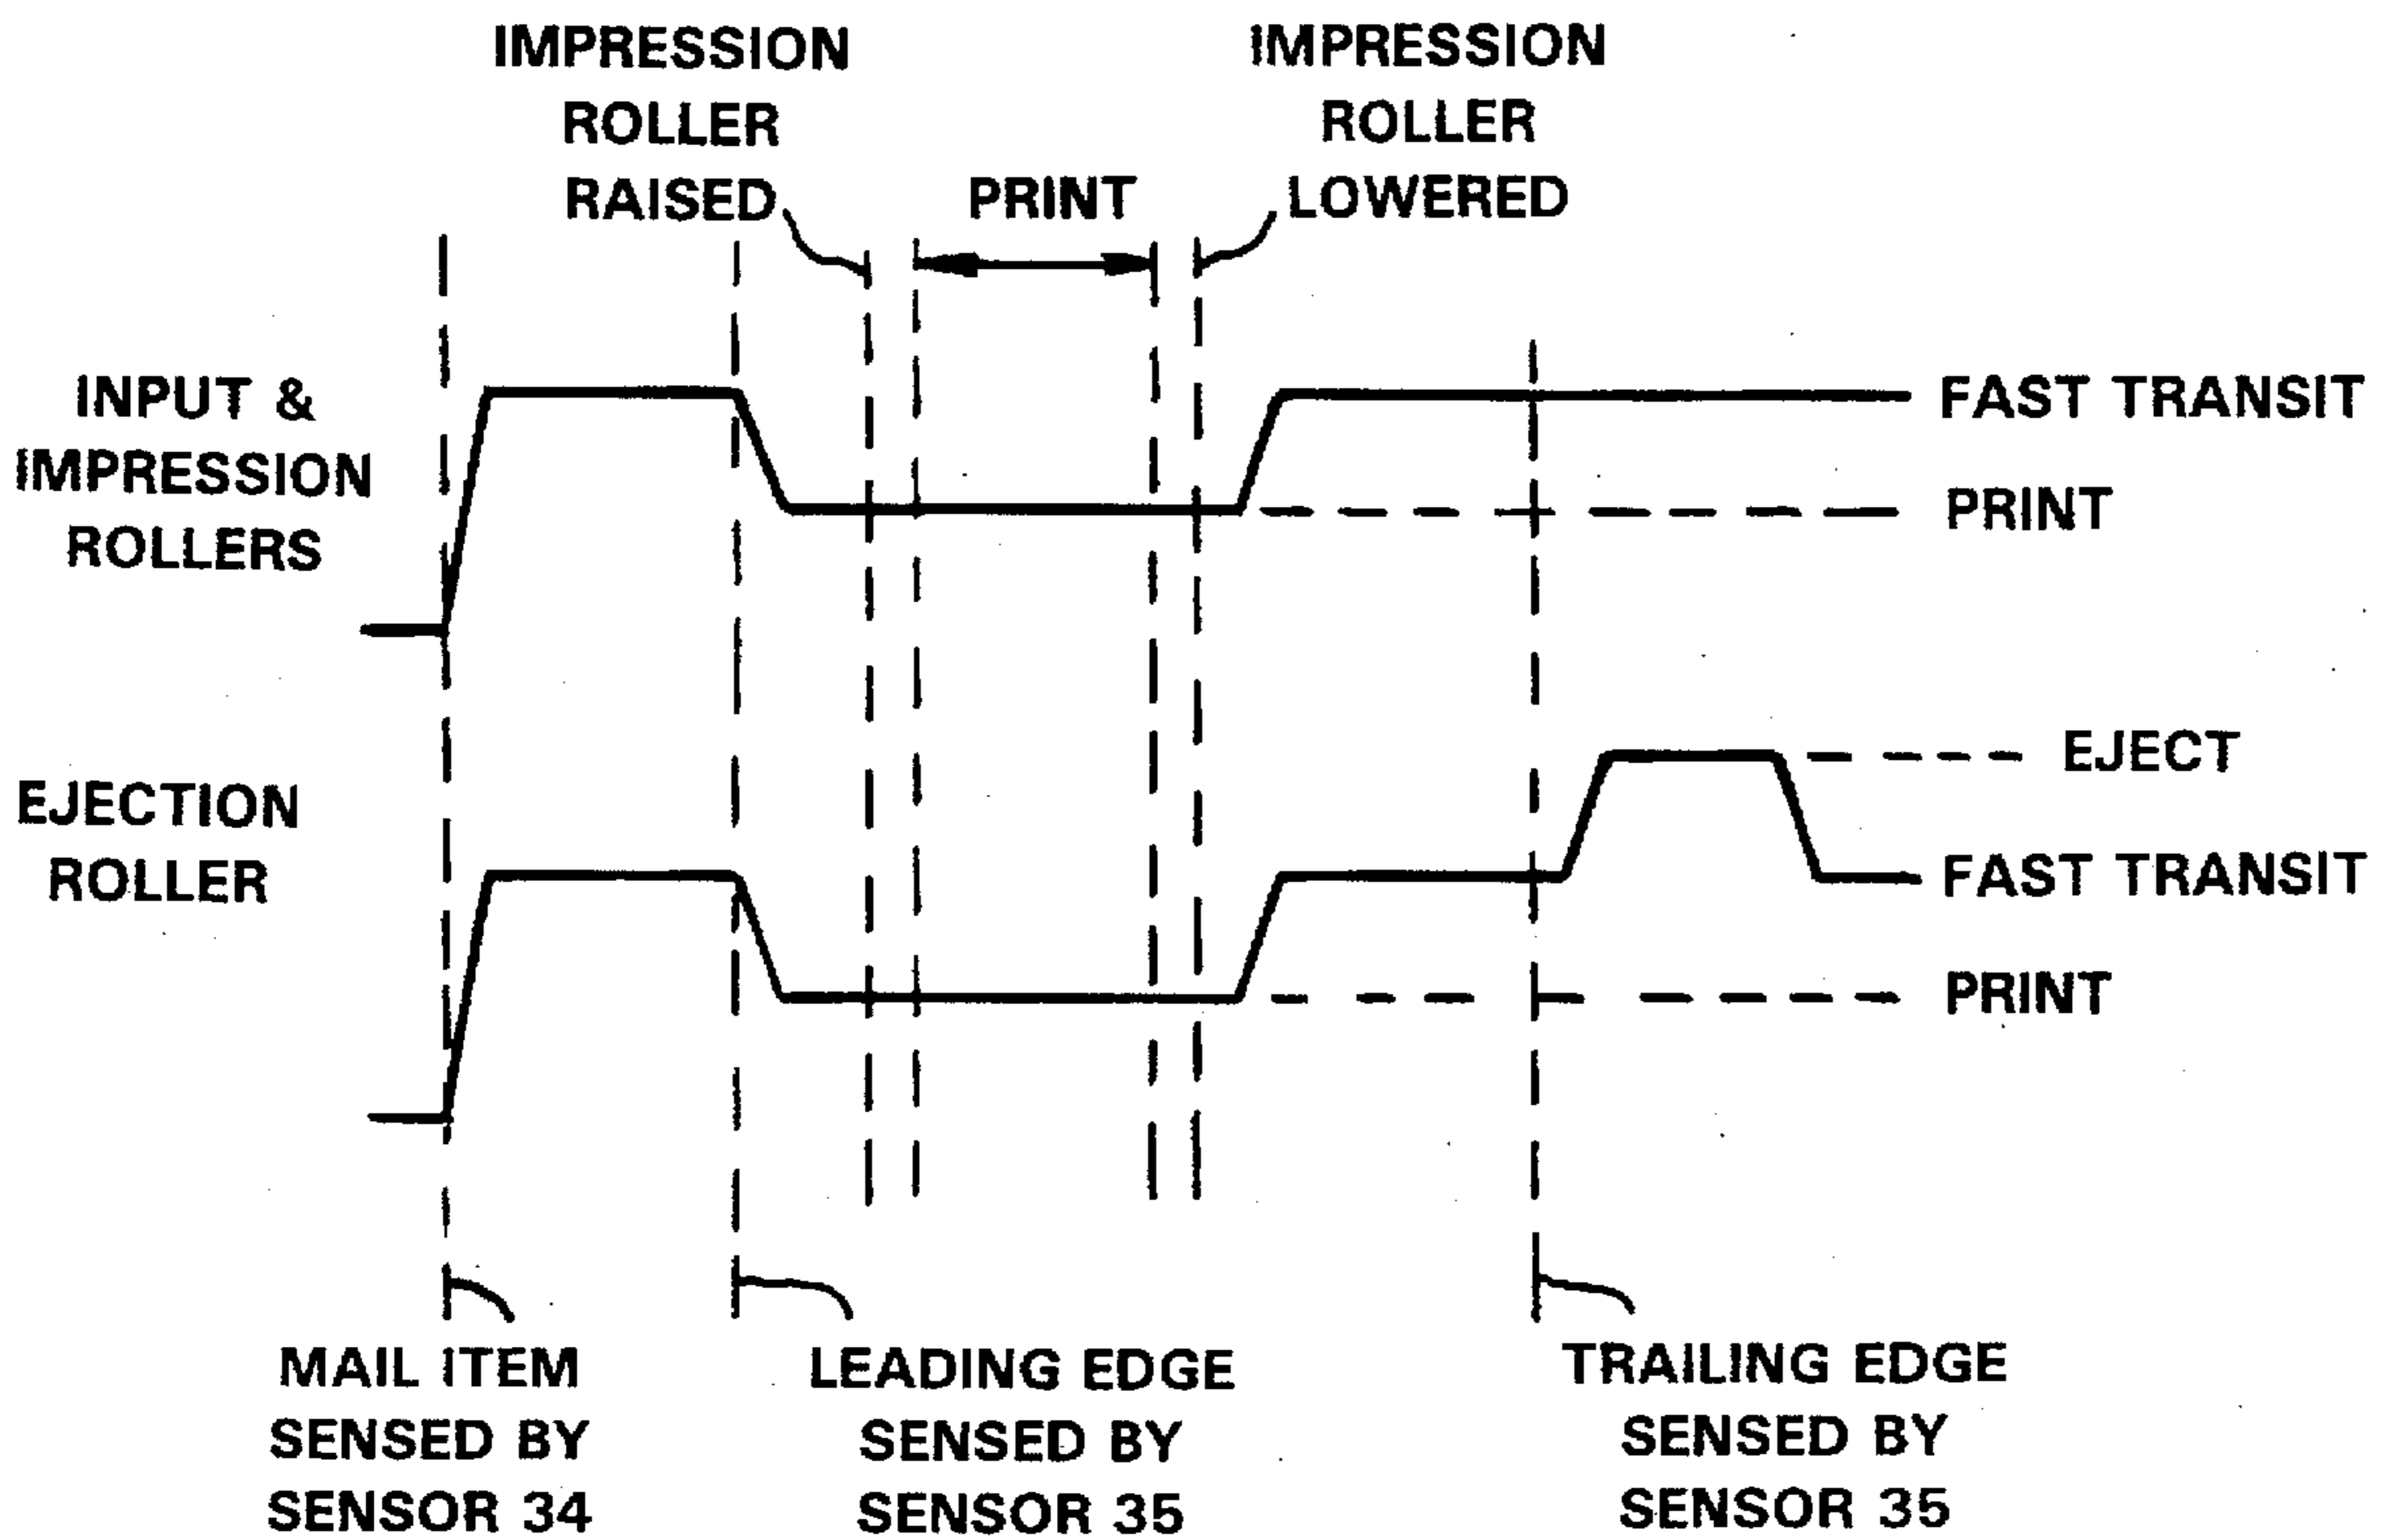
IMPRESSION ROLLER RAISED

PRINT

IMPRESSION ROLLER LOWERED

INPUT & IMPRESSION ROLLERS

FAST TRANSIT

PRINT

EJECTION ROLLER

EJECT

FAST TRANSIT

PRINT

MAIL ITEM SENSED BY SENSOR 34

LEADING EDGE SENSED BY SENSOR 35

TRAILING EDGE SENSED BY SENSOR 35